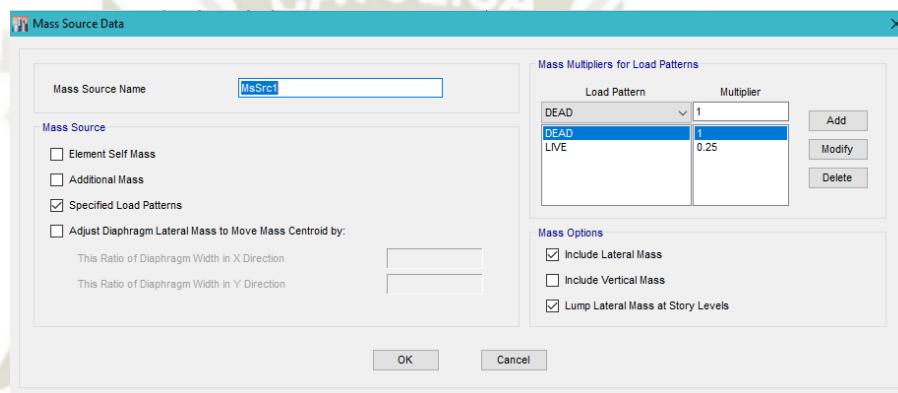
Mass Source Data

Mass Source Name MsSrc1

Mass Source

Element Self Mass

Additional Mass

Specified Load Patterns

Adjust Diaphragm Lateral Mass to Move Mass Centroid by:

This Ratio of Diaphragm Width in X Direction

This Ratio of Diaphragm Width in Y Direction

Mass Multipliers for Load Patterns

| Load Pattern | Multiplier |
|---|---|
| DEAD | 1 |
| DEAD | 1 |
| LIVE | 0.25 |

Add

Modify

Delete

Mass Options

Include Lateral Mass

Include Vertical Mass

Lump Lateral Mass at Story Levels

OK

Cancel